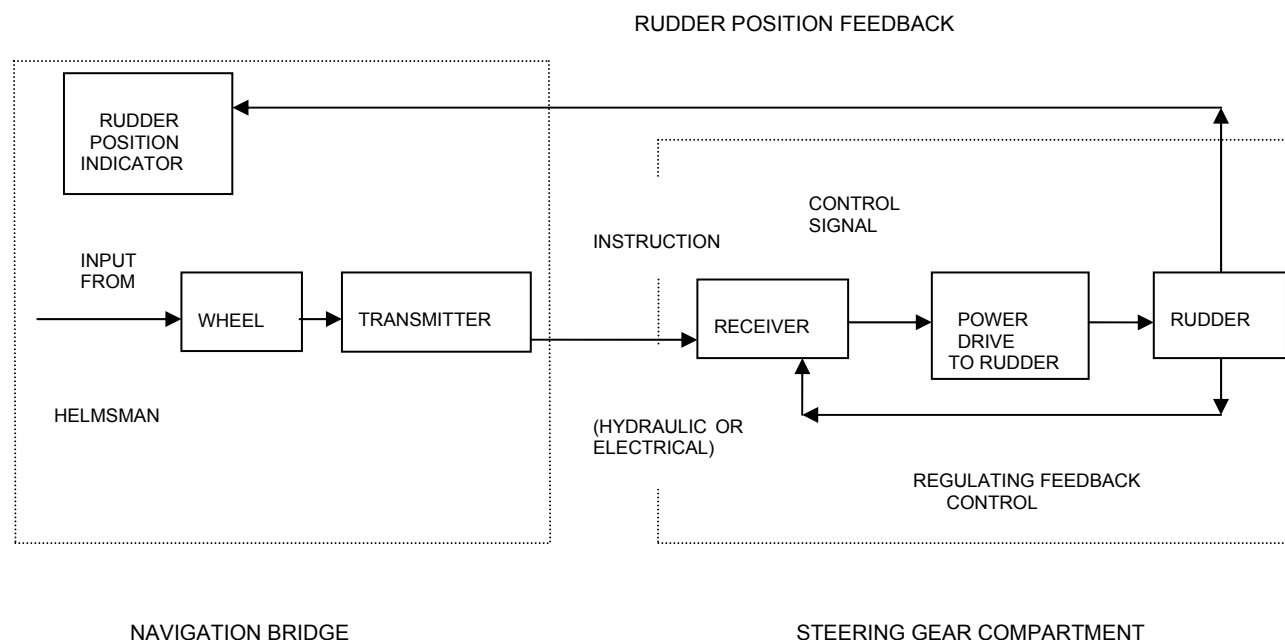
RUDDER POSITION FEEDBACK

RUDDER POSITION INDICATOR

CONTROL SIGNAL

INSTRUCTION

INPUT FROM

WHEEL

TRANSMITTER

RECEIVER

POWER DRIVE TO RUDDER

RUDDER

HELMSMAN

(HYDRAULIC OR ELECTRICAL)

REGULATING FEEDBACK CONTROL

NAVIGATION BRIDGE

STEERING GEAR COMPARTMENT